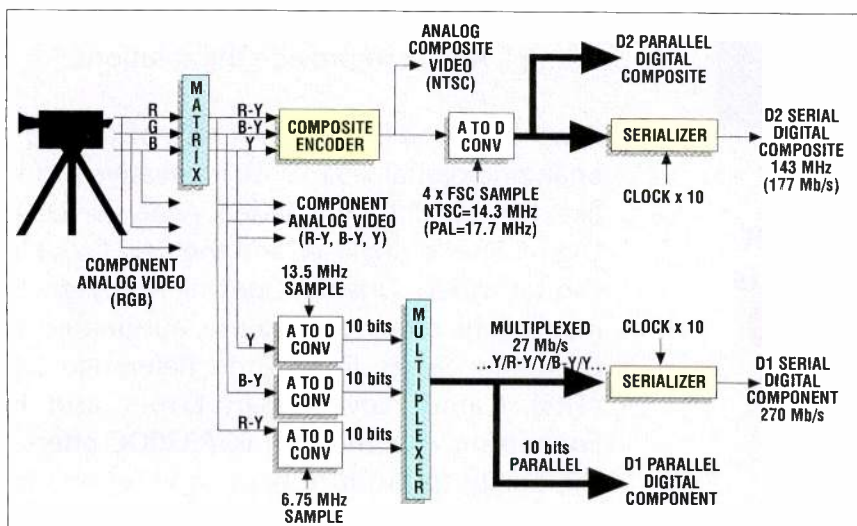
R
G
B

MATRIX

R-Y
B-Y
Y

COMPOSITE ENCODER

ANALOG COMPOSITE VIDEO (NTSC)

A TO D CONV

D2 PARALLEL DIGITAL COMPOSITE

SERIALIZER

D2 SERIAL DIGITAL COMPOSITE 143 MHz (177 Mb/s)

CLOCK x 10

4 x FSC SAMPLE NTSC=14.3 MHz (PAL=17.7 MHz)

COMPONENT ANALOG VIDEO (R-Y, B-Y, Y)

COMPONENT ANALOG VIDEO (RGB)

13.5 MHz SAMPLE

Y
A TO D CONV
10 bits

B-Y
A TO D CONV
10 bits

R-Y
A TO D CONV
10 bits

6.75 MHz SAMPLE

MULTIPLEXER

MULTIPLEXED 27 Mb/s ...Y/R-Y/Y/B-Y/Y...

CLOCK x 10

SERIALIZER

D1 SERIAL DIGITAL COMPONENT 270 Mb/s

10 bits PARALLEL

D1 PARALLEL DIGITAL COMPONENT